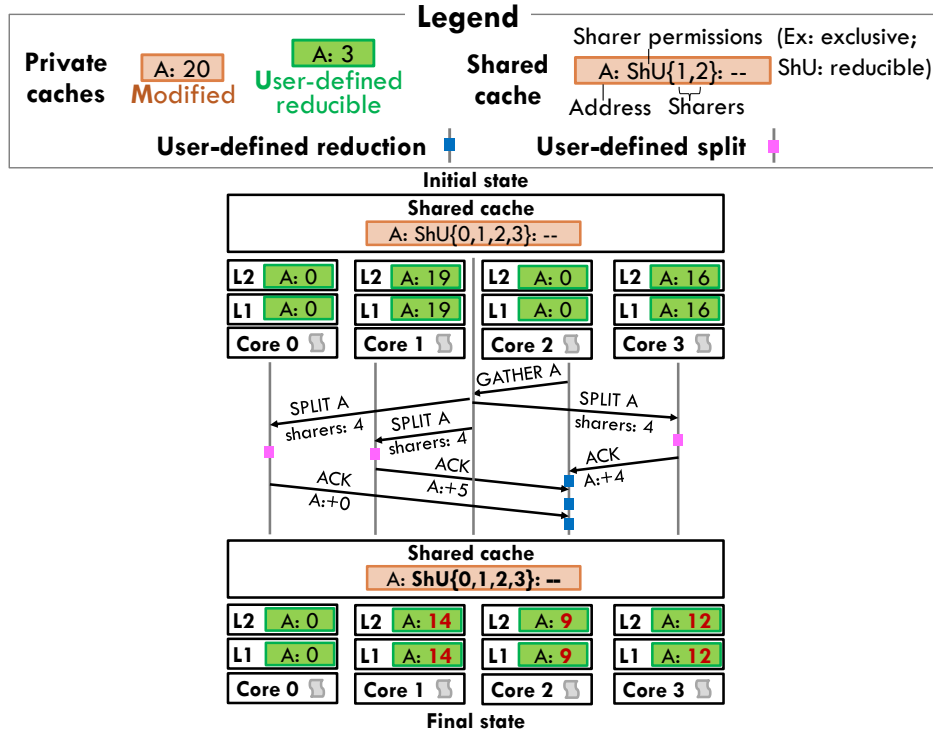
Legend

Private caches
A: 20
Modified
A: 3
User-defined reducible

Shared cache
Sharer permissions (Ex: exclusive; ShU: reducible)
A: ShU{1,2}: --
Address Sharers

User-defined reduction
User-defined split

Initial state

Shared cache
A: ShU{0,1,2,3}: --

L2 A: 0
L1 A: 0
Core 0

L2 A: 19
L1 A: 19
Core 1

L2 A: 0
L1 A: 0
Core 2

L2 A: 16
L1 A: 16
Core 3

GATHER A
SPLIT A sharers: 4
SPLIT A sharers: 4
SPLIT A sharers: 4
ACK A:+4
ACK A:+5
ACK A:+0

Shared cache
A: ShU{0,1,2,3}: --

L2 A: 0
L1 A: 0
Core 0

L2 A: 14
L1 A: 14
Core 1

L2 A: 9
L1 A: 9
Core 2

L2 A: 12
L1 A: 12
Core 3

Final state